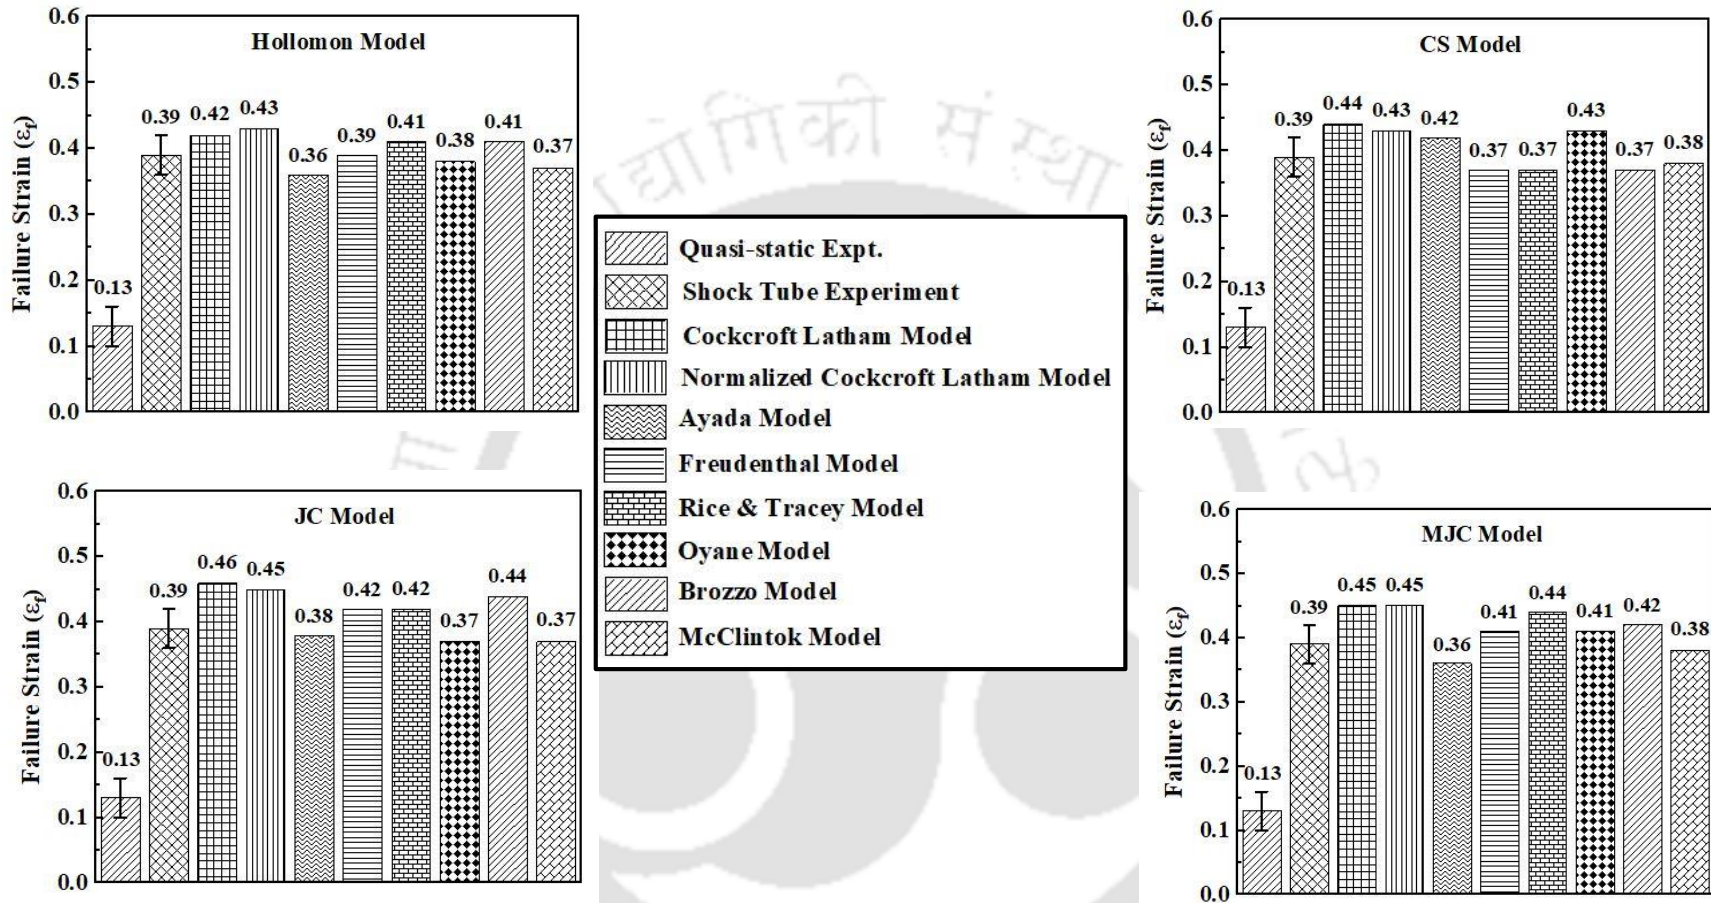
Hollomon Model

Failure Strain ($\varepsilon_f$)

0.6
0.5
0.4
0.3
0.2
0.1
0.0

0.13 0.39 0.42 0.43 0.36 0.39 0.41 0.38 0.41 0.37

CS Model

Failure Strain ($\varepsilon_f$)

0.6
0.5
0.4
0.3
0.2
0.1
0.0

0.13 0.39 0.44 0.43 0.42 0.37 0.37 0.43 0.37 0.38

Quasi-static Expt.
Shock Tube Experiment
Cockcroft Latham Model
Normalized Cockcroft Latham Model
Ayada Model
Freudenthal Model
Rice & Tracey Model
Oyane Model
Brozzo Model
McClintok Model

JC Model

Failure Strain ($\varepsilon_f$)

0.6
0.5
0.4
0.3
0.2
0.1
0.0

0.13 0.39 0.46 0.45 0.38 0.42 0.42 0.37 0.44 0.37

MJC Model

Failure Strain ($\varepsilon_f$)

0.6
0.5
0.4
0.3
0.2
0.1
0.0

0.13 0.39 0.45 0.45 0.36 0.41 0.44 0.41 0.42 0.38